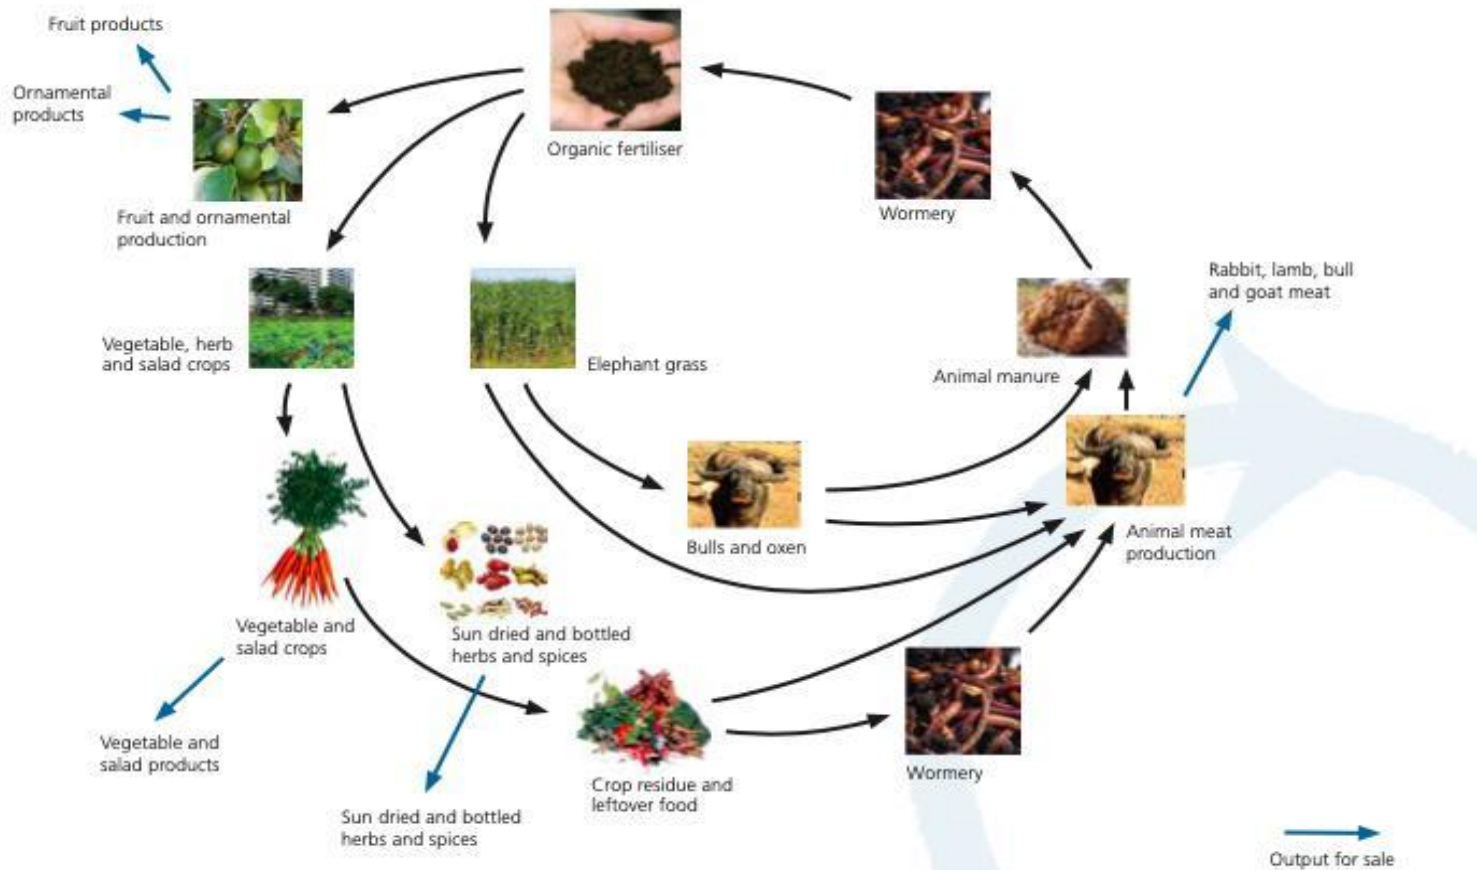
Fruit products

Ornamental products

Organic fertiliser

Fruit and ornamental production

Wormery

Rabbit, lamb, bull and goat meat

Vegetable, herb and salad crops

Elephant grass

Animal manure

Bulls and oxen

Animal meat production

Vegetable and salad crops

Sun dried and bottled herbs and spices

Vegetable and salad products

Crop residue and leftover food

Wormery

Sun dried and bottled herbs and spices

Output for sale